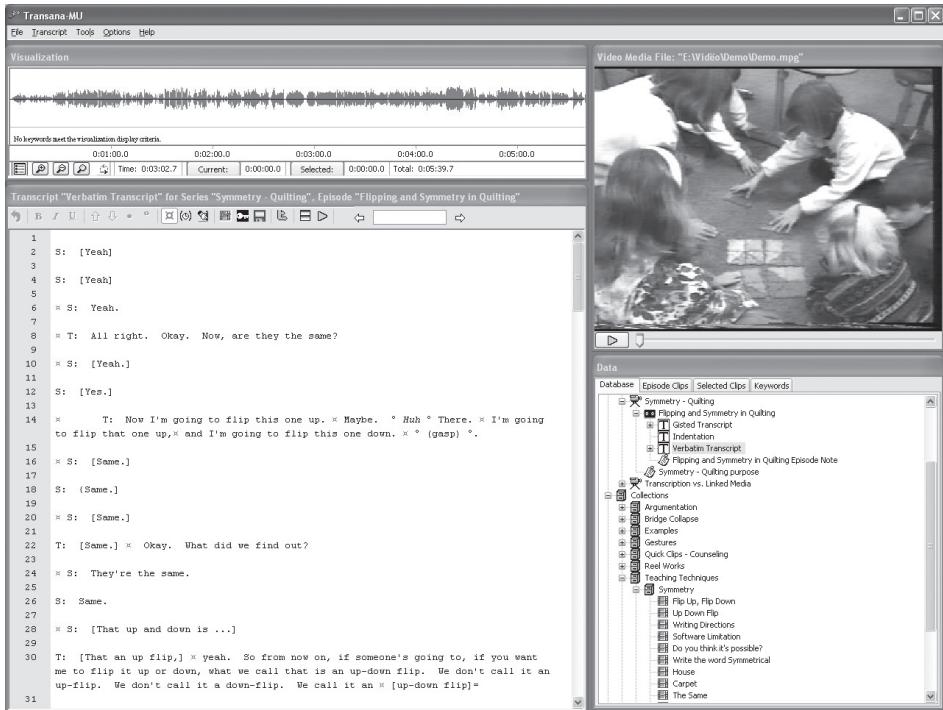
Transana-MU

File Transcript Tools Options Help

Visualization

No keywords meet the visualization display criteria.

0:01:00.0 0:02:00.0 0:03:00.0 0:04:00.0 0:05:00.0

Time: 0:03:02.7 Current: 0:00:00.0 Selected: 0:00:00.0 Total: 0:05:39.7

Transcript "Verbatim Transcript" for Series "Symmetry - Quilting", Episode "Flipping and Symmetry in Quilting"

B I U

1
2 S: [Yeah]
3
4 S: [Yeah]
5
6 ¤ S: Yeah.
7
8 ¤ T: All right. Okay. Now, are they the same?
9
10 ¤ S: [Yeah.]
11
12 S: [Yes.]
13
14 ¤ T: Now I'm going to flip this one up. ¤ Maybe. ° *Huh* ° There. ¤ I'm going to flip that one up,¤ and I'm going to flip this one down. ¤ ° (gasp) °.
15
16 ¤ S: [Same.]
17
18 S: (Same.]
19
20 ¤ S: [Same.]
21
22 T: [Same.] ¤ Okay. What did we find out?
23
24 ¤ S: They're the same.
25
26 S: Same.
27
28 ¤ S: [That up and down is ...]
29
30 T: [That an up flip,] ¤ yeah. So from now on, if someone's going to, if you want me to flip it up or down, what we call that is an up-down flip. We don't call it an up-flip. We don't call it a down-flip. We call it an ¤ [up-down flip]=
31

Video Media File: "E:\Video\Demo\Demo.mpg"

Data

Database Episode Clips Selected Clips Keywords

Symmetry - Quilting
Flipping and Symmetry in Quilting
Gisted Transcript
Indentation
Verbatim Transcript
Flipping and Symmetry in Quilting Episode Note
Symmetry - Quilting purpose
Transcription vs. Linked Media
Collections
Argumentation
Bridge Collapse
Examples
Gestures
Quick Clips - Counseling
Reel Works
Teaching Techniques
Symmetry
Flip Up, Flip Down
Up Down Flip
Writing Directions
Software Limitation
Do you think it's possible?
Write the word Symmetrical
House
Carpet
The Same